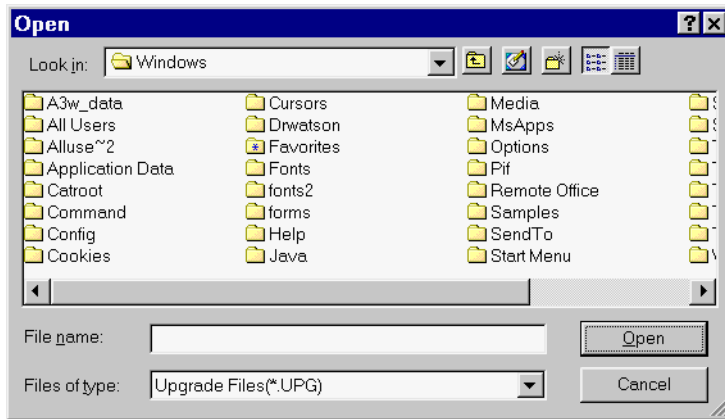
Open

?

×

Look in: Windows

A3w_data
All Users
Alluse~2
Application Data
Catroot
Command
Config
Cookies

Cursors
Drwatson
Favorites
Fonts
fonts2
forms
Help
Java

Media
MsApps
Options
Pif
Remote Office
Samples
SendTo
Start Menu

File name:

Open

Files of type: Upgrade Files(*.UPG)

Cancel